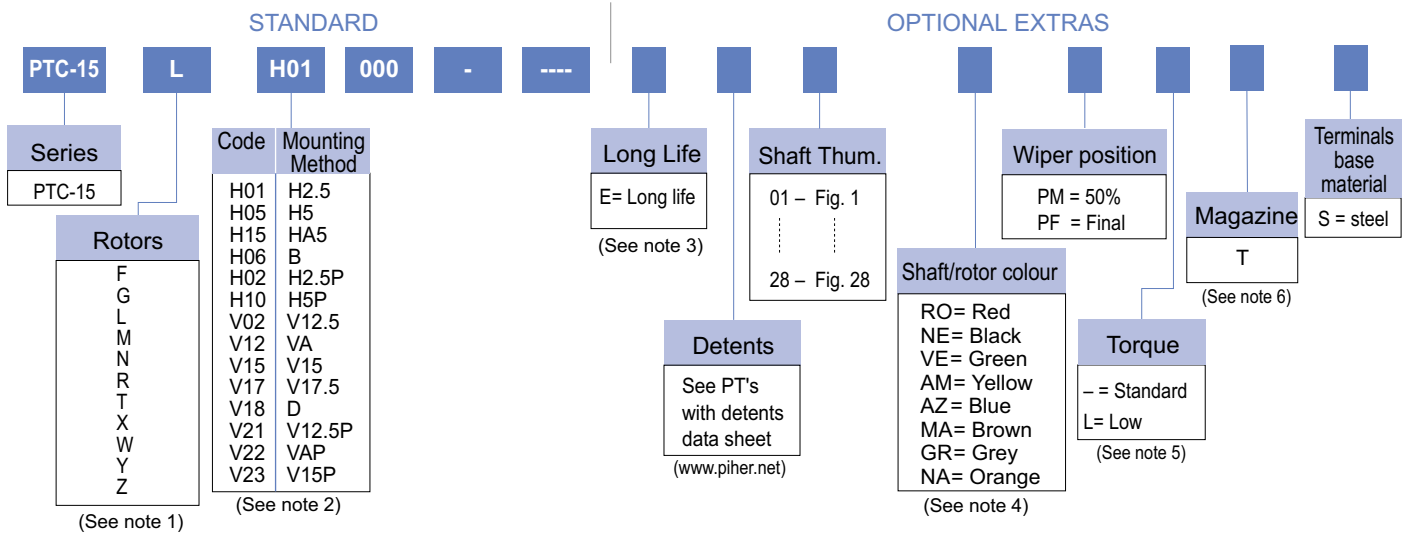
STANDARD

OPTIONAL EXTRAS

PTC-15 L H01 000 - ----

Series
PTC-15

Rotors
F
G
L
M
N
R
T
X
W
Y
Z
(See note 1)

| Code | Mounting Method |
|---|---|
| H01 | H2.5 |
| H05 | H5 |
| H15 | HA5 |
| H06 | B |
| H02 | H2.5P |
| H10 | H5P |
| V02 | V12.5 |
| V12 | VA |
| V15 | V15 |
| V17 | V17.5 |
| V18 | D |
| V21 | V12.5P |
| V22 | VAP |
| V23 | V15P |

(See note 2)

Long Life
E= Long life
(See note 3)

Detents
See PT's with detents data sheet
(www.piher.net)

Shaft Thum.
01 – Fig. 1
28 – Fig. 28

Shaft/rotor colour
RO= Red
NE= Black
VE= Green
AM= Yellow
AZ= Blue
MA= Brown
GR= Grey
NA= Orange
(See note 4)

Wiper position
PM = 50%
PF = Final

Torque
– = Standard
L= Low
(See note 5)

Magazine
T
(See note 6)

Terminals base material
S = steel